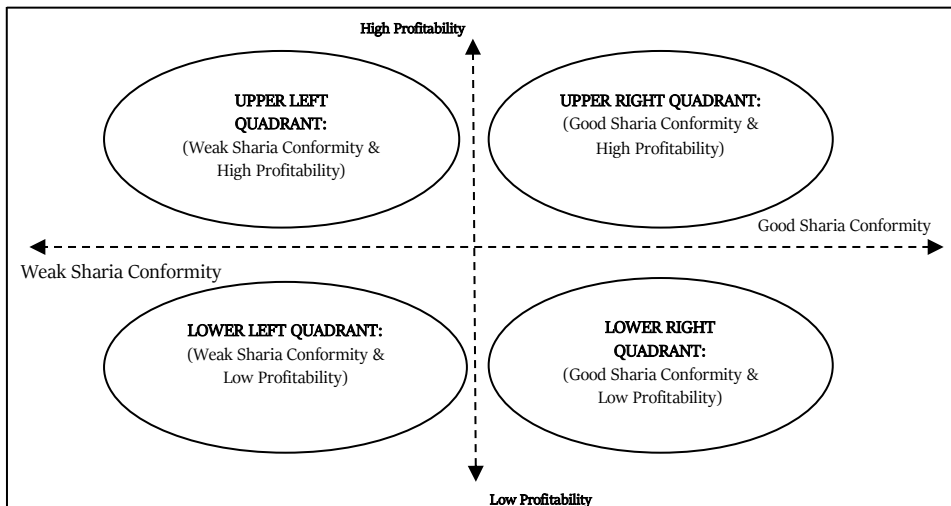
High Profitability

UPPER LEFT QUADRANT:
(Weak Sharia Conformity & High Profitability)

UPPER RIGHT QUADRANT:
(Good Sharia Conformity & High Profitability)

Good Sharia Conformity

Weak Sharia Conformity

LOWER LEFT QUADRANT:
(Weak Sharia Conformity & Low Profitability)

LOWER RIGHT QUADRANT:
(Good Sharia Conformity & Low Profitability)

Low Profitability